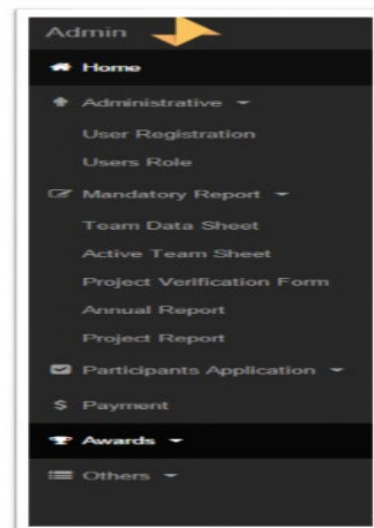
Admin

Home

Administrative

User Registration

Users Role

Mandatory Report

Team Data Sheet

Active Team Sheet

Project Verification Form

Annual Report

Project Report

Participants Application

$ Payment

Awards

Others